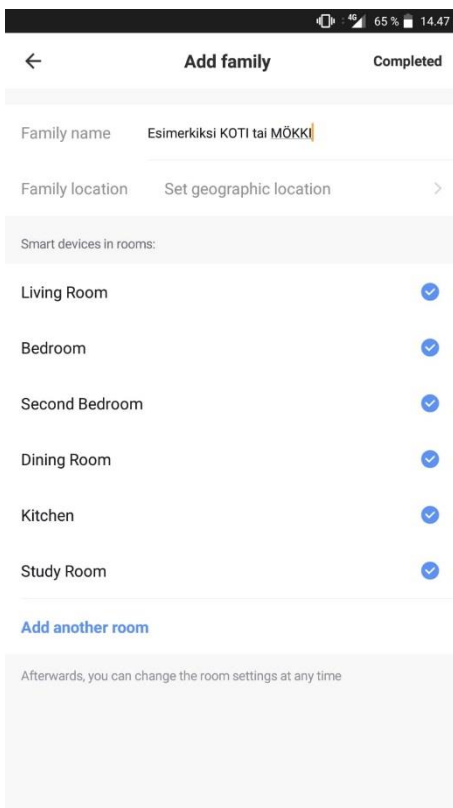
4G 65 % 14.47

←

Add family

Completed

Family name Esimerkiksi KOTI tai MÖKKI

Family location Set geographic location >

Smart devices in rooms:

Living Room

Bedroom

Second Bedroom

Dining Room

Kitchen

Study Room

Add another room

Afterwards, you can change the room settings at any time